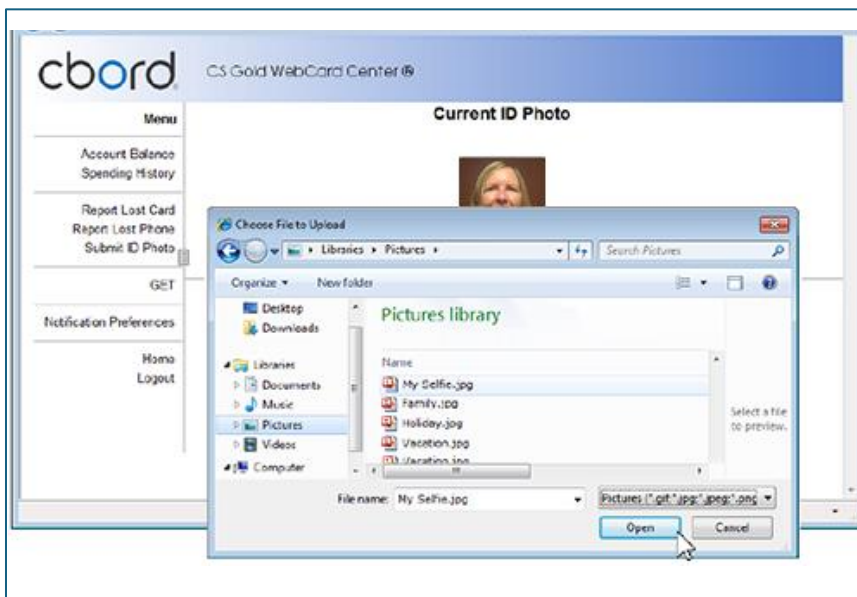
cbord

CS Gold WebCard Center®

Menu

Current ID Photo

Account Balance
Spending History

Report Lost Card
Report Lost Phone
Submit ID Photo

GET

Notification Preferences

Home
Logout

Choose File to Upload

Libraries ▸ Pictures ▸

Search Pictures

Organize ▾ New folder

Desktop
Downloads

Libraries
Documents
Music
Pictures
Videos

Computer

Pictures library

Name

My Selfie.jpg
Family.jpg
Holiday.jpg
Vacation.jpg
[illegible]

Select a file to preview.

File name: My Selfie.jpg

Pictures (*.gif;*.jpg;*.jpeg;*.png

Open

Cancel